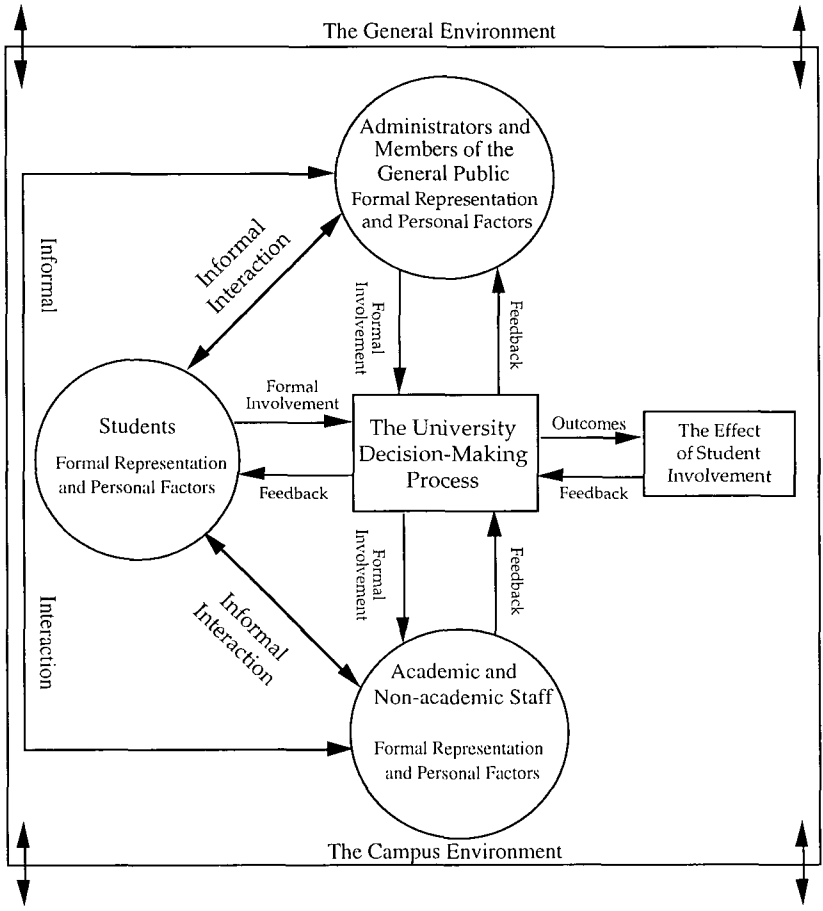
The General Environment

Administrators and Members of the General Public
Formal Representation and Personal Factors

Informal

Informal Interaction

Formal Involvement

Feedback

Students
Formal Representation and Personal Factors

Formal Involvement

Feedback

The University Decision-Making Process

Outcomes

Feedback

The Effect of Student Involvement

Formal Involvement

Feedback

Informal Interaction

Interaction

Academic and Non-academic Staff
Formal Representation and Personal Factors

The Campus Environment